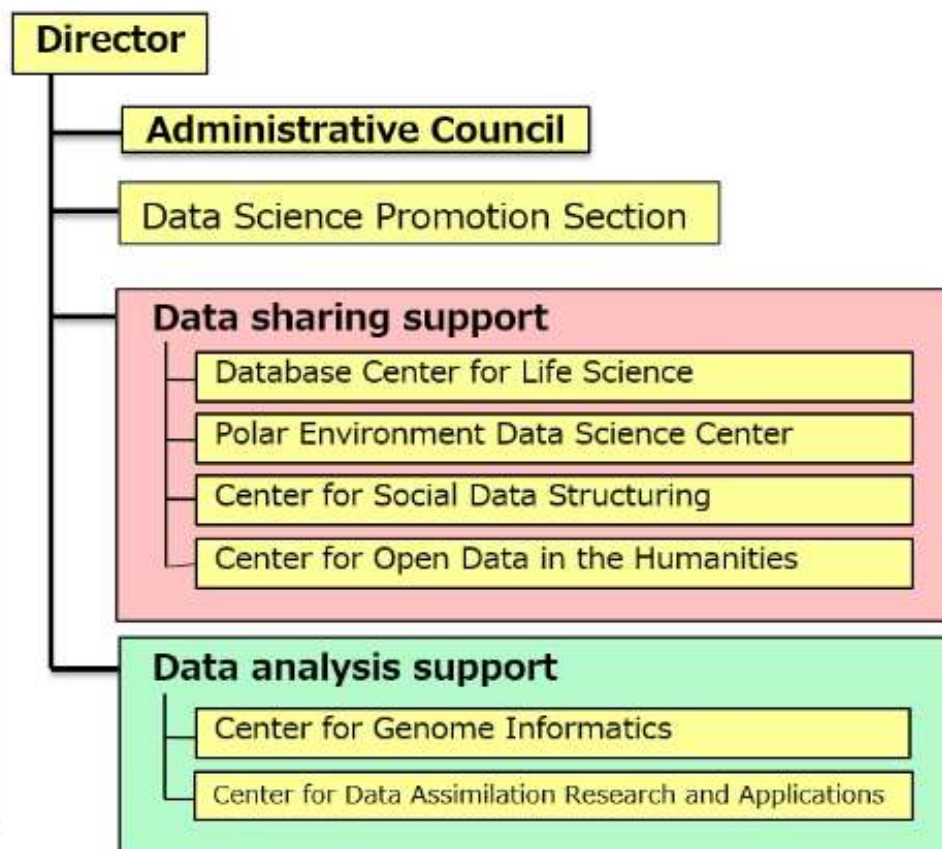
Director

Administrative Council

Data Science Promotion Section

Data sharing support

Database Center for Life Science

Polar Environment Data Science Center

Center for Social Data Structuring

Center for Open Data in the Humanities

Data analysis support

Center for Genome Informatics

Center for Data Assimilation Research and Applications